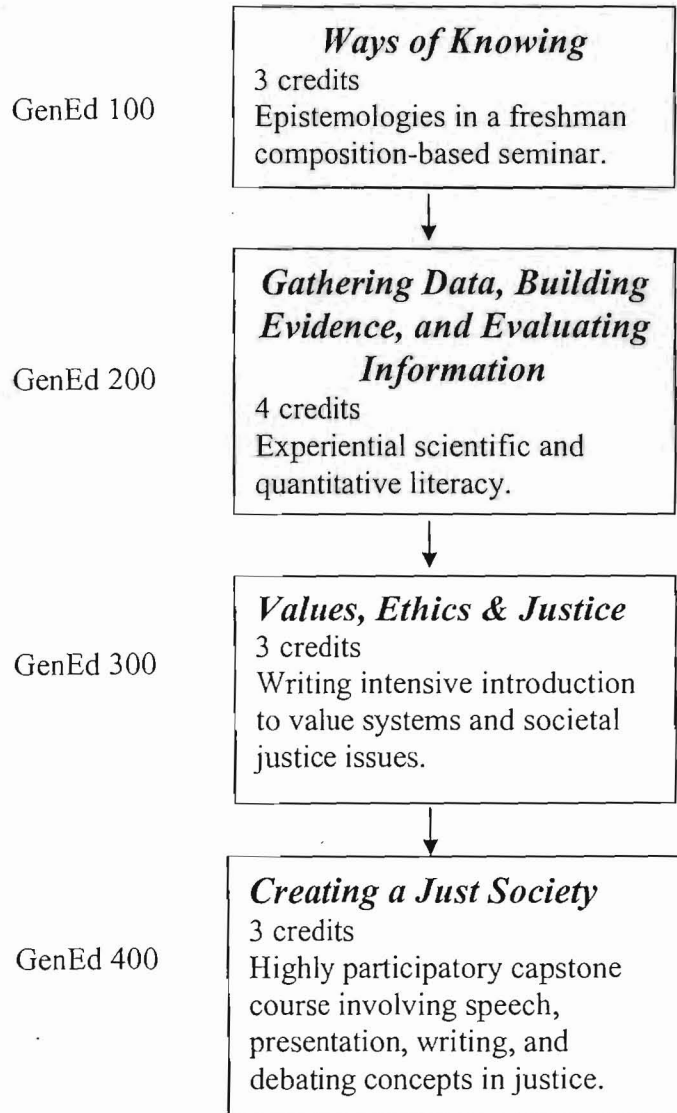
GenEd 100

Ways of Knowing
3 credits
Epistemologies in a freshman composition-based seminar.

GenEd 200

Gathering Data, Building Evidence, and Evaluating Information
4 credits
Experiential scientific and quantitative literacy.

GenEd 300

Values, Ethics & Justice
3 credits
Writing intensive introduction to value systems and societal justice issues.

GenEd 400

Creating a Just Society
3 credits
Highly participatory capstone course involving speech, presentation, writing, and debating concepts in justice.